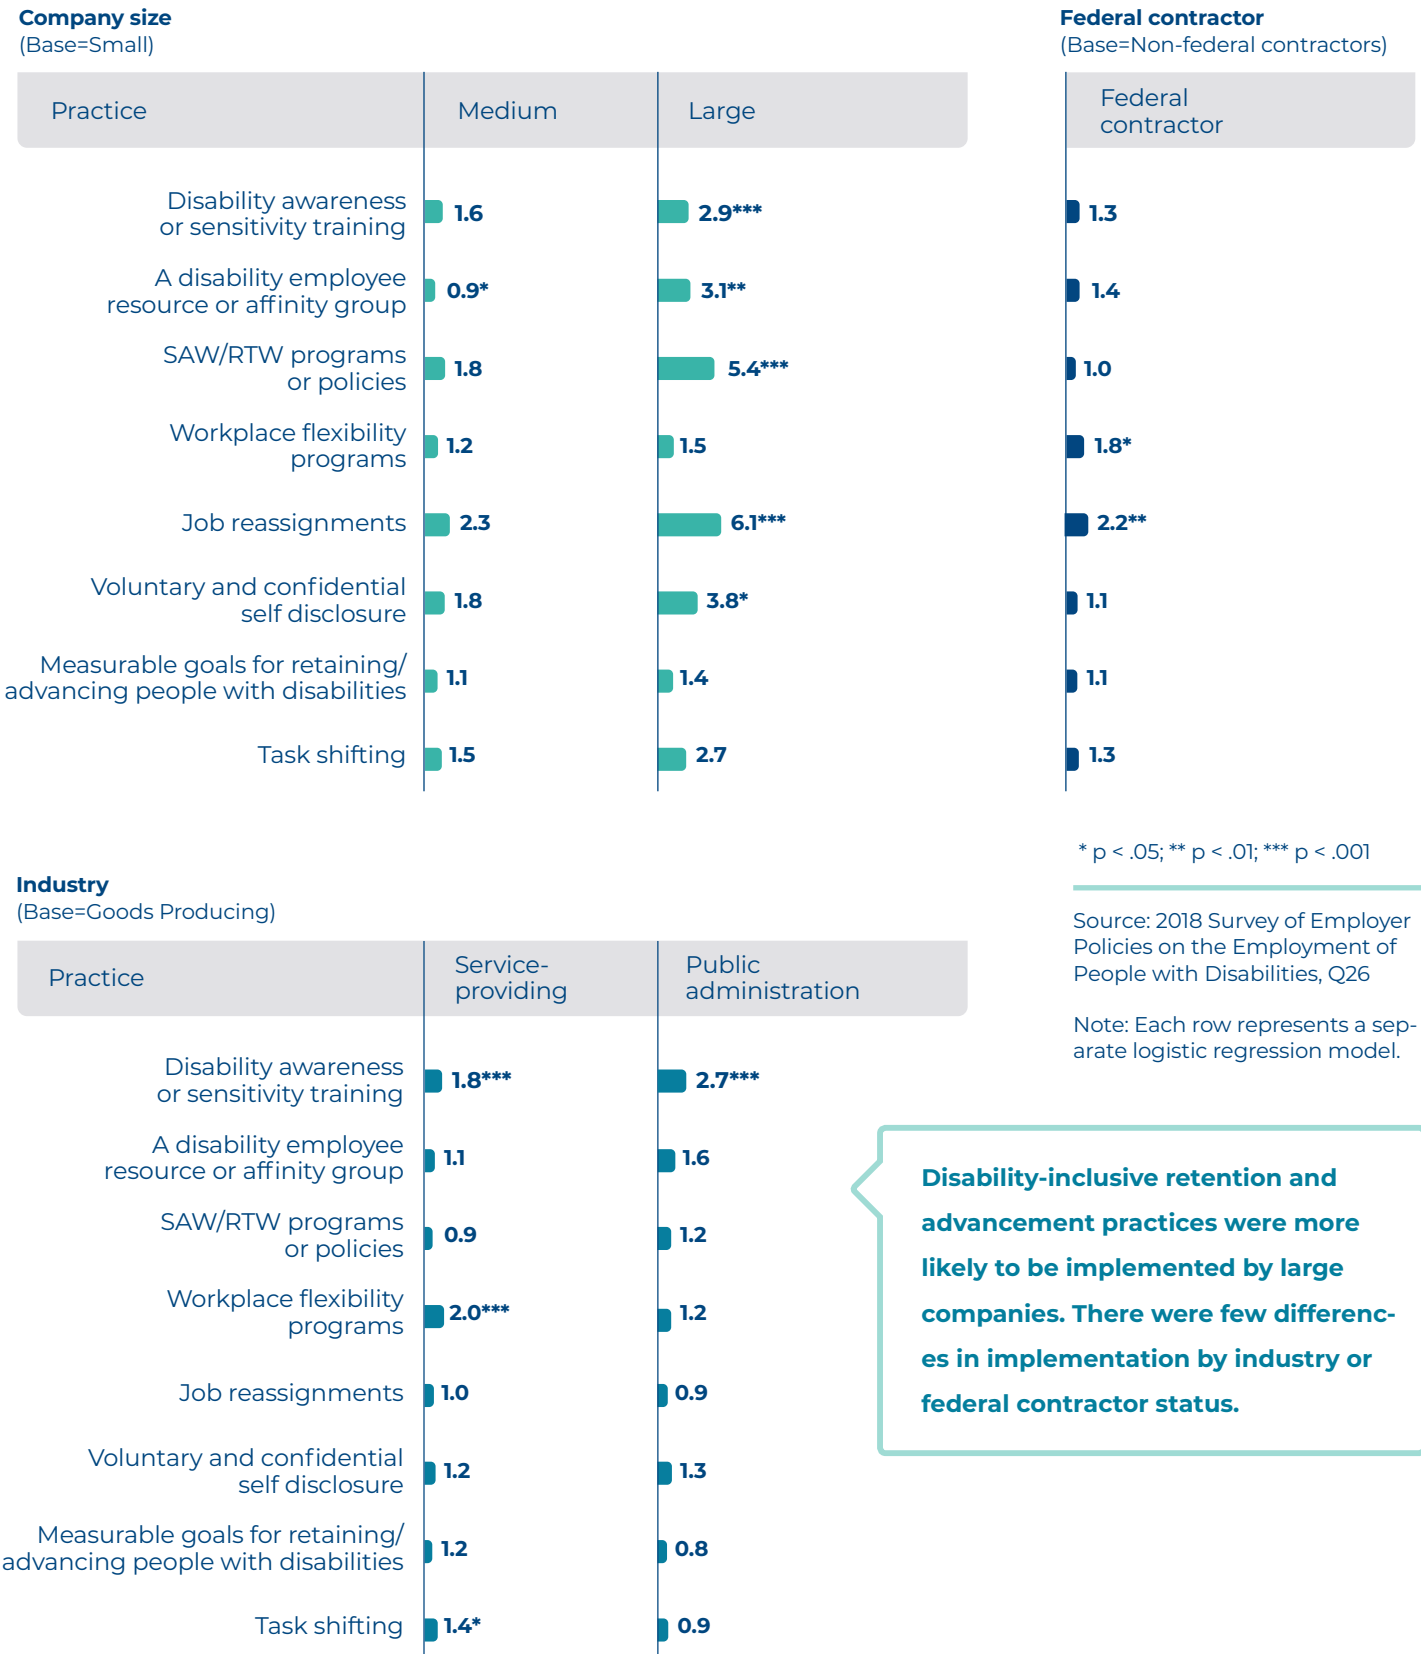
**Company size**
(Base=Small)

| Practice | Medium | Large |
|---|---|---|
| Disability awareness or sensitivity training | 1.6 | 2.9*** |
| A disability employee resource or affinity group | 0.9* | 3.1** |
| SAW/RTW programs or policies | 1.8 | 5.4*** |
| Workplace flexibility programs | 1.2 | 1.5 |
| Job reassignments | 2.3 | 6.1*** |
| Voluntary and confidential self disclosure | 1.8 | 3.8* |
| Measurable goals for retaining/ advancing people with disabilities | 1.1 | 1.4 |
| Task shifting | 1.5 | 2.7 |

**Federal contractor**
(Base=Non-federal contractors)

| Federal contractor |
|---|
| 1.3 |
| 1.4 |
| 1.0 |
| 1.8* |
| 2.2** |
| 1.1 |
| 1.1 |
| 1.3 |

* p < .05; ** p < .01; *** p < .001

Source: 2018 Survey of Employer Policies on the Employment of People with Disabilities, Q26

Note: Each row represents a separate logistic regression model.

**Industry**
(Base=Goods Producing)

| Practice | Service-providing | Public administration |
|---|---|---|
| Disability awareness or sensitivity training | 1.8*** | 2.7*** |
| A disability employee resource or affinity group | 1.1 | 1.6 |
| SAW/RTW programs or policies | 0.9 | 1.2 |
| Workplace flexibility programs | 2.0*** | 1.2 |
| Job reassignments | 1.0 | 0.9 |
| Voluntary and confidential self disclosure | 1.2 | 1.3 |
| Measurable goals for retaining/ advancing people with disabilities | 1.2 | 0.8 |
| Task shifting | 1.4* | 0.9 |

**Disability-inclusive retention and advancement practices were more likely to be implemented by large companies. There were few differences in implementation by industry or federal contractor status.**